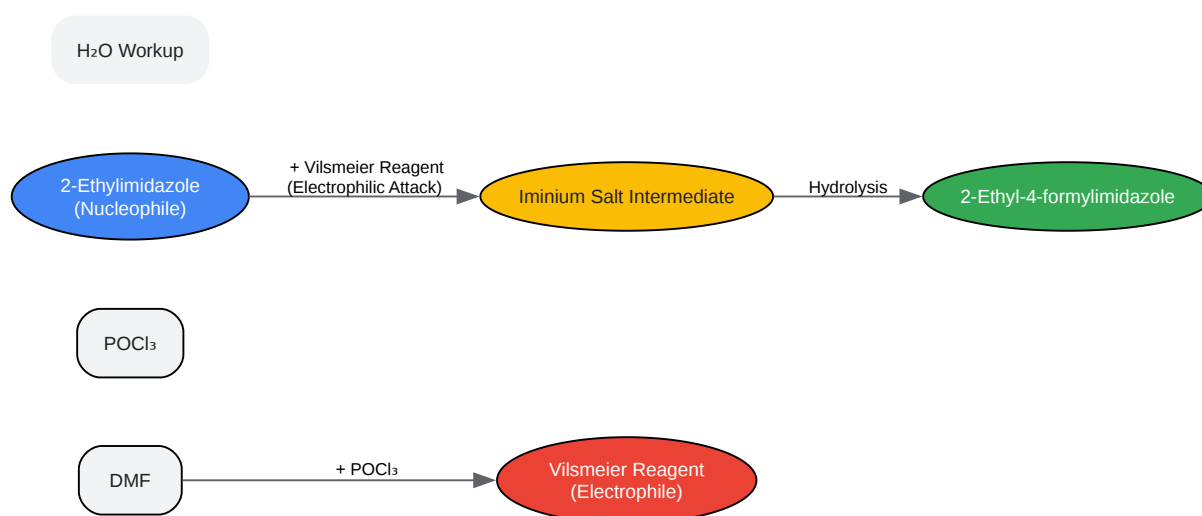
$H_2O$ Workup

2-Ethylimidazole (Nucleophile)

+ Vilsmeier Reagent (Electrophilic Attack)

Iminium Salt Intermediate

Hydrolysis

2-Ethyl-4-formylimidazole

$POCl_3$

DMF

+ $POCl_3$

Vilsmeier Reagent (Electrophile)